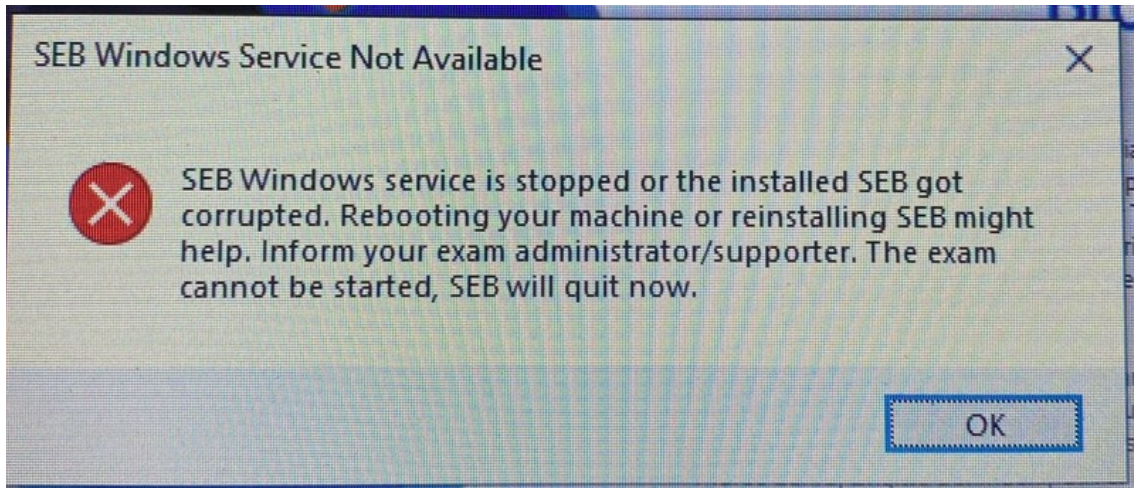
SEB Windows Service Not Available

×

SEB Windows service is stopped or the installed SEB got corrupted. Rebooting your machine or reinstalling SEB might help. Inform your exam administrator/supporter. The exam cannot be started, SEB will quit now.

OK